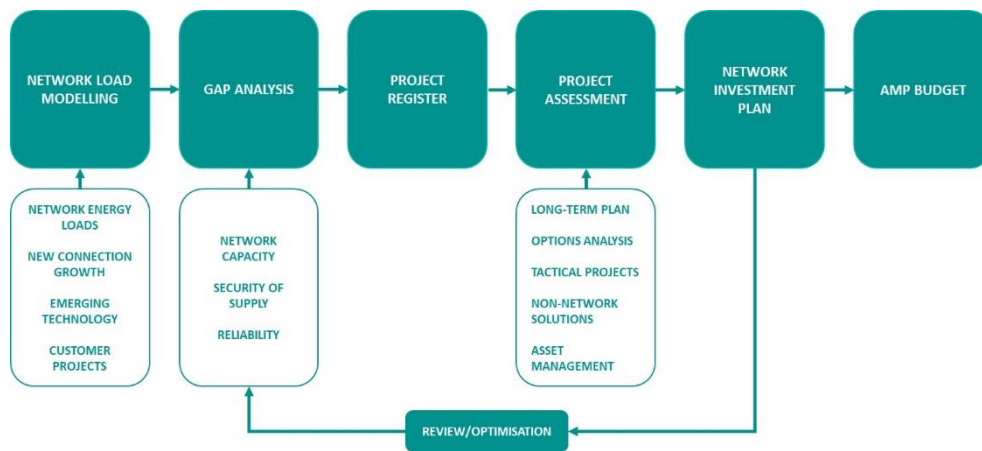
NETWORK LOAD MODELLING

GAP ANALYSIS

PROJECT REGISTER

PROJECT ASSESSMENT

NETWORK INVESTMENT PLAN

AMP BUDGET

NETWORK ENERGY LOADS

NEW CONNECTION GROWTH

EMERGING TECHNOLOGY

CUSTOMER PROJECTS

NETWORK CAPACITY

SECURITY OF SUPPLY

RELIABILITY

LONG-TERM PLAN

OPTIONS ANALYSIS

TACTICAL PROJECTS

NON-NETWORK SOLUTIONS

ASSET MANAGEMENT

REVIEW/OPTIMISATION